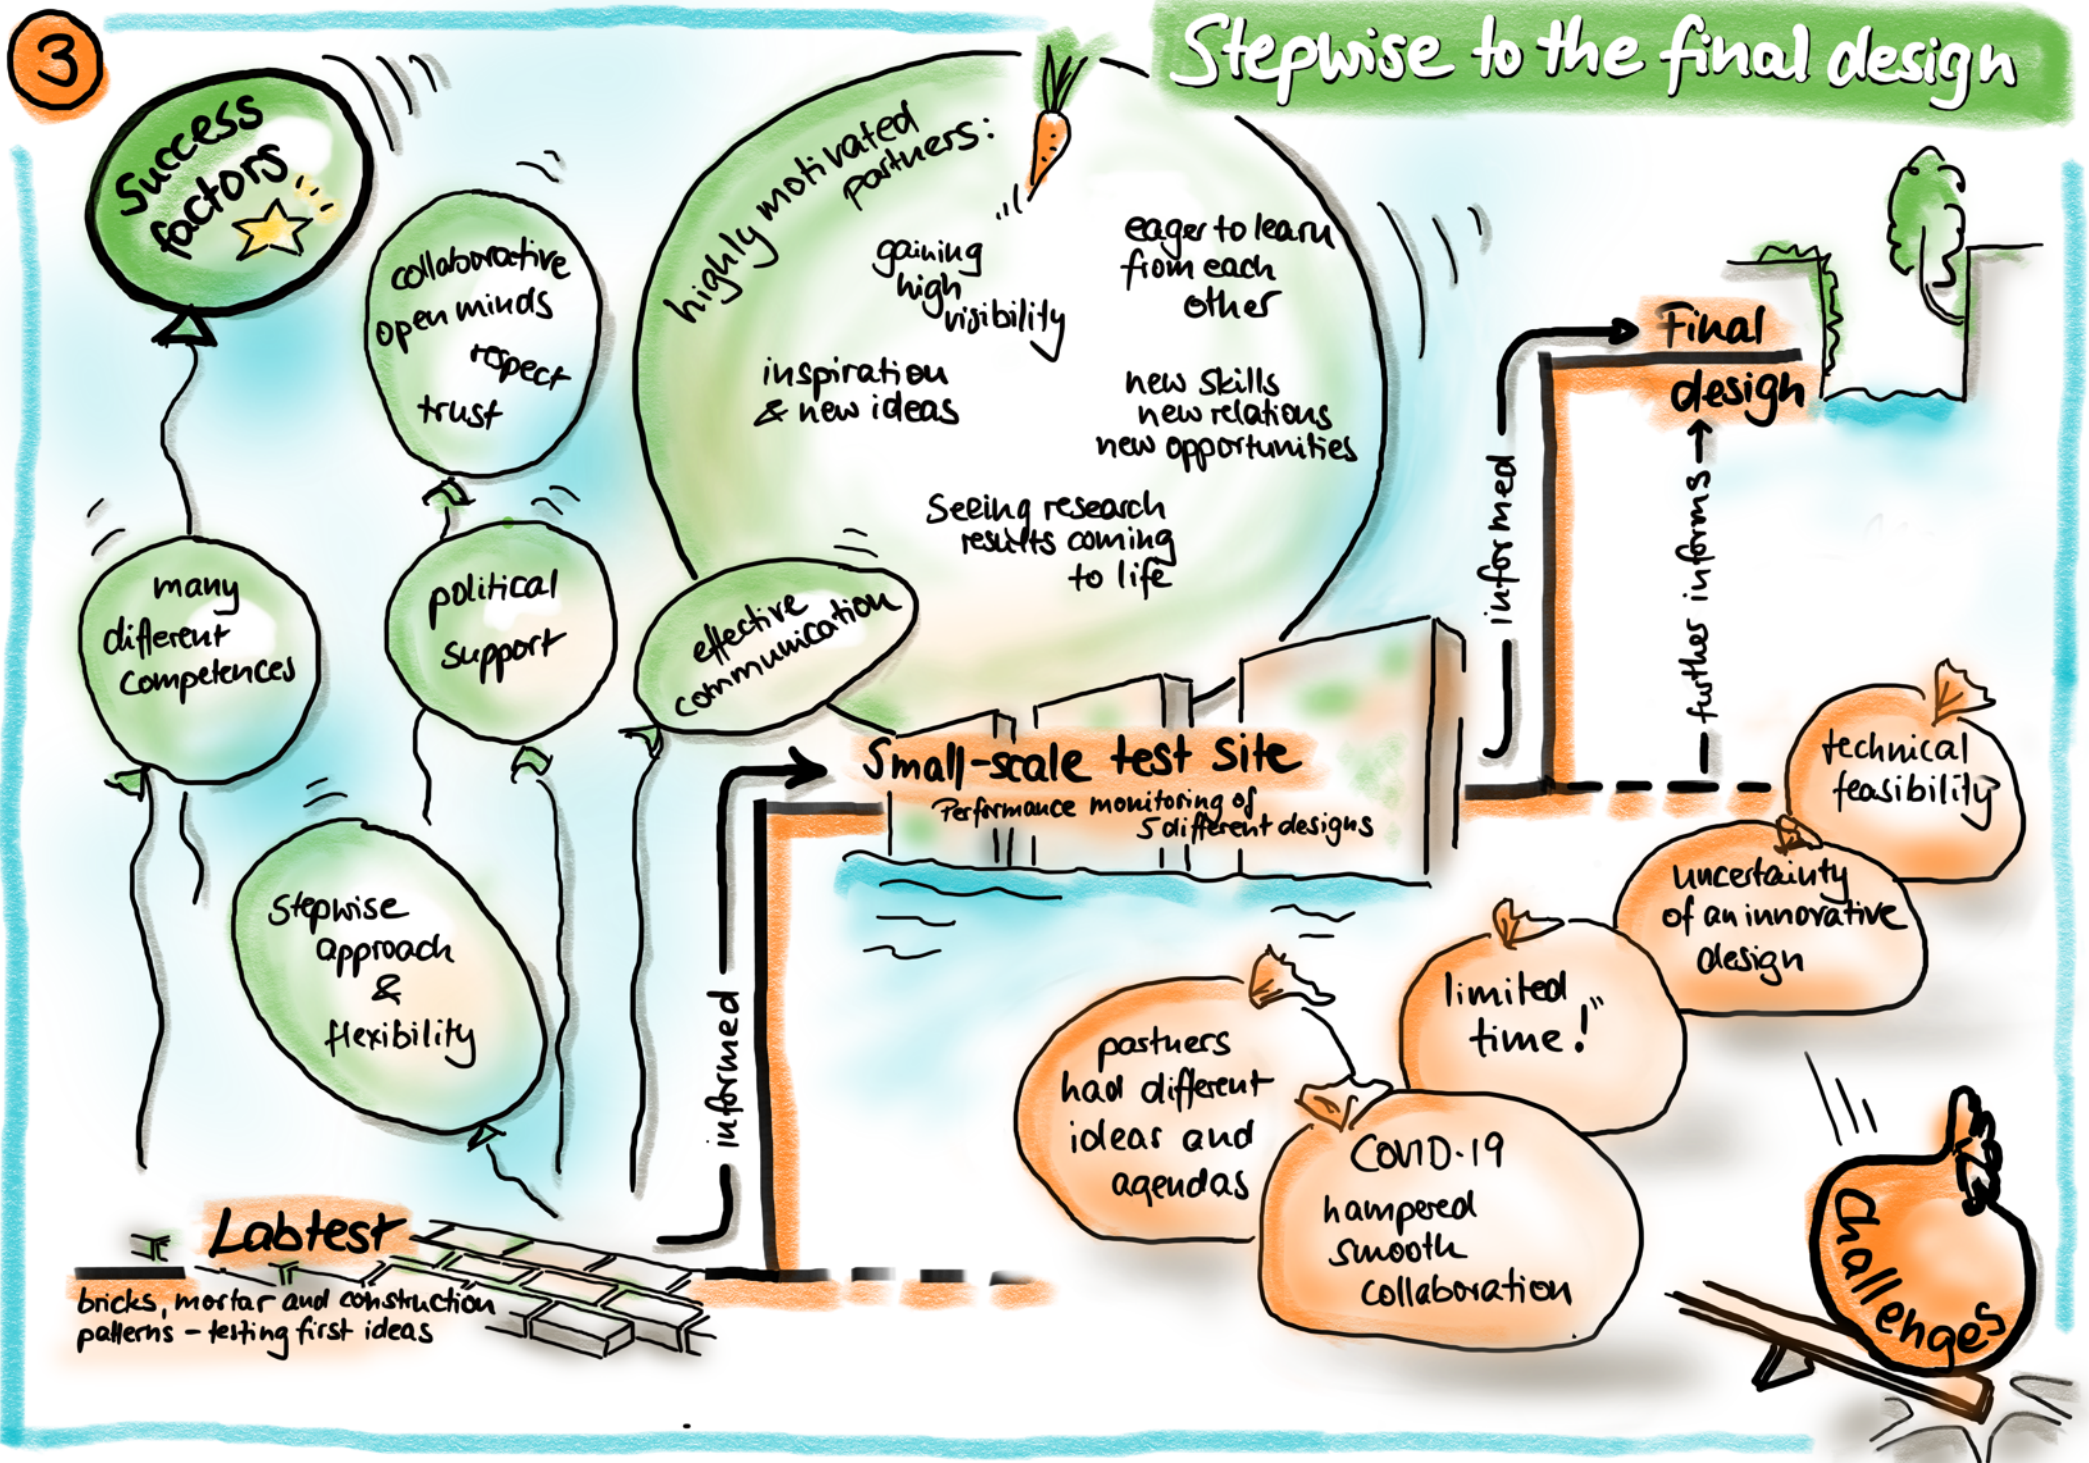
3

Stepwise to the final design

Success factors

collaborative open minds respect trust

highly motivated partners:

gaining high visibility

eager to learn from each other

inspiration & new ideas

new skills new relations new opportunities

Seeing research results coming to life

many different competences

political support

effective communication

stepwise approach & flexibility

Final design

informed

further informs

Small-scale test site

Performance monitoring of 5 different designs

informed

Labtest

bricks, mortar and construction patterns - testing first ideas

technical feasibility

uncertainty of an innovative design

limited time!

partners had different ideas and agendas

COVID-19 hampered smooth collaboration

Challenges